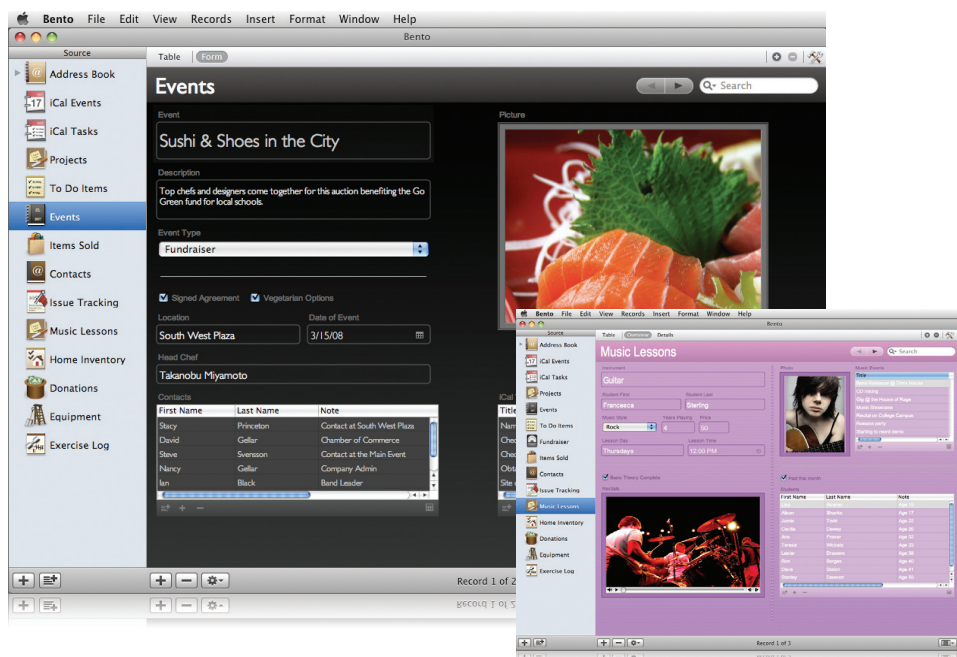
Bento File Edit View Records Insert Format Window Help

Bento

Source

Address Book
iCal Events
iCal Tasks
Projects
To Do Items
Events
Items Sold
Contacts
Issue Tracking
Music Lessons
Home Inventory
Donations
Equipment
Exercise Log

Table Form

Events

Search

Event
Sushi & Shoes in the City

Description
Top chefs and designers come together for this auction benefiting the Go Green fund for local schools.

Event Type
Fundraiser

Signed Agreement Vegetarian Options

Location
South West Plaza

Date of Event
3/15/08

Head Chef
Takanobu Miyamoto

Contacts

| First Name | Last Name | Note |
|---|---|---|
| Stacy | Princeton | Contact at South West Plaza |
| David | Gellar | Chamber of Commerce |
| Steve | Svensson | Contact at the Main Event |
| Nancy | Gellar | Company Admin |
| Ian | Black | Band Leader |

Picture

Record 1 of 2

Bento File Edit View Records Insert Format Window Help

Bento

Source

Address Book
iCal Events
iCal Tasks
Projects
To Do Items
Fundraiser
Items Sold
Contacts
Issue Tracking
Music Lessons
Home Inventory
Donations
Equipment
Exercise Log

Table Overview Details

Music Lessons

Search

Instrument
Guitar

Student First
Francesca

Student Last
Sterling

Music Style
Rock

Years Playing
4

Price
50

Lesson Day
Thursdays

Lesson Time
12:00 PM

Basic Theory Complete

Paid this month

Photo

Record 1 of 3